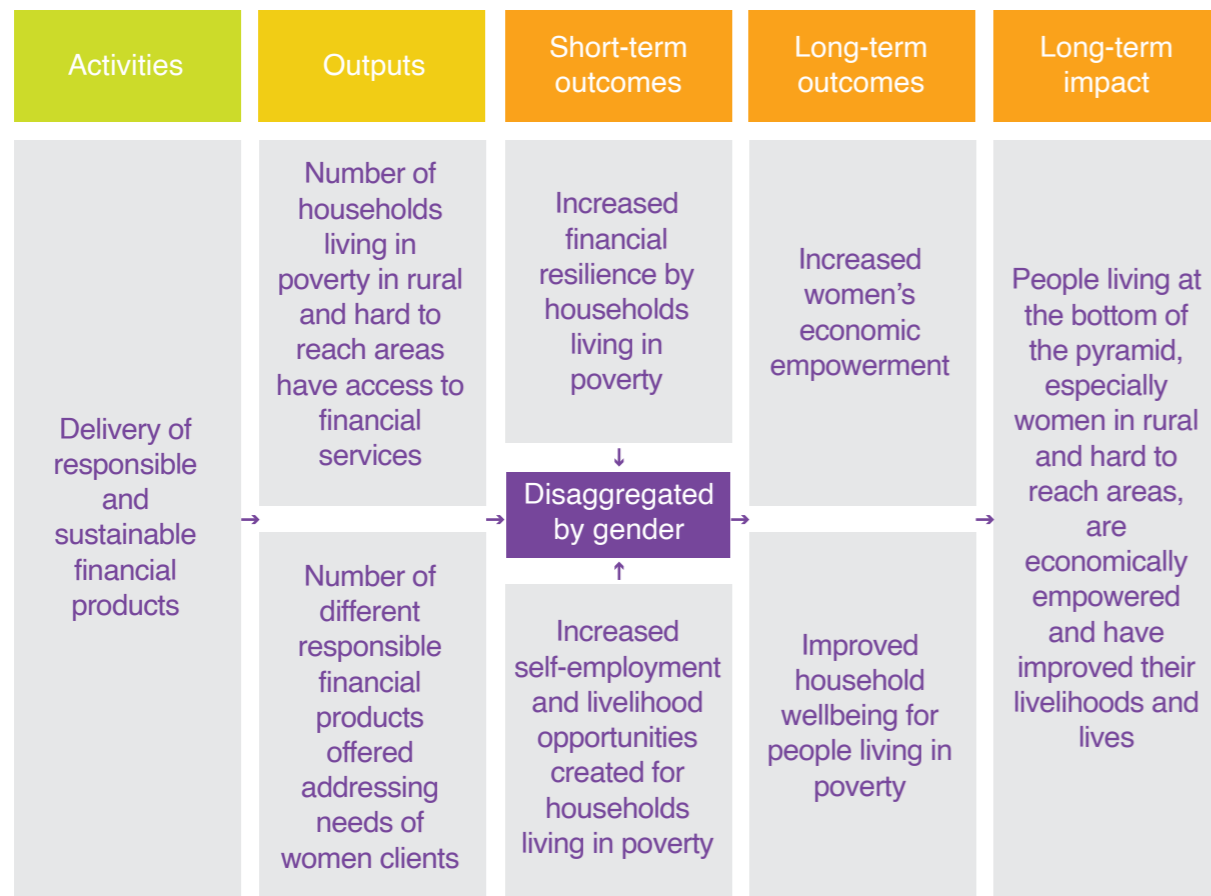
| Activities | Outputs | Short-term outcomes | Long-term outcomes | Long-term impact |
|---|---|---|---|---|
| Delivery of responsible and sustainable financial products | Number of households living in poverty in rural and hard to reach areas have access to financial services | Increased financial resilience by households living in poverty | Increased women's economic empowerment | People living at the bottom of the pyramid, especially women in rural and hard to reach areas, are economically empowered and have improved their livelihoods and lives |
| | | Disaggregated by gender | | |
| | Number of different responsible financial products offered addressing needs of women clients | Increased self-employment and livelihood opportunities created for households living in poverty | Improved household wellbeing for people living in poverty | |